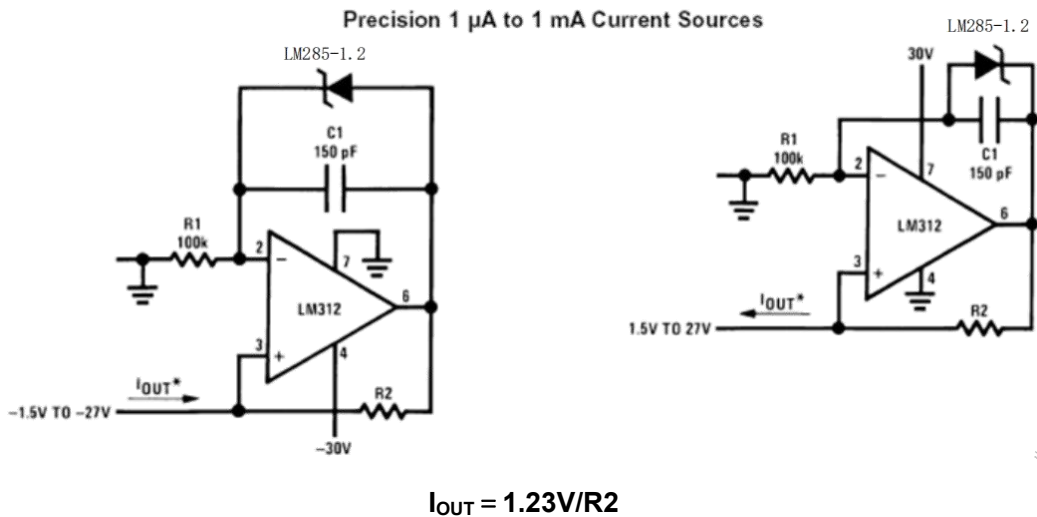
Precision 1 μA to 1 mA Current Sources

LM285-1.2

C1
150 pF

R1
100k

2

7

LM312

6

3

4

$I_{OUT}$*

−1.5V TO −27V

R2

−30V

LM285-1.2

30V

R1
100k

2

7

C1
150 pF

6

LM312

3

4

$I_{OUT}$*

1.5V TO 27V

R2

$I_{OUT}$ = 1.23V/R2